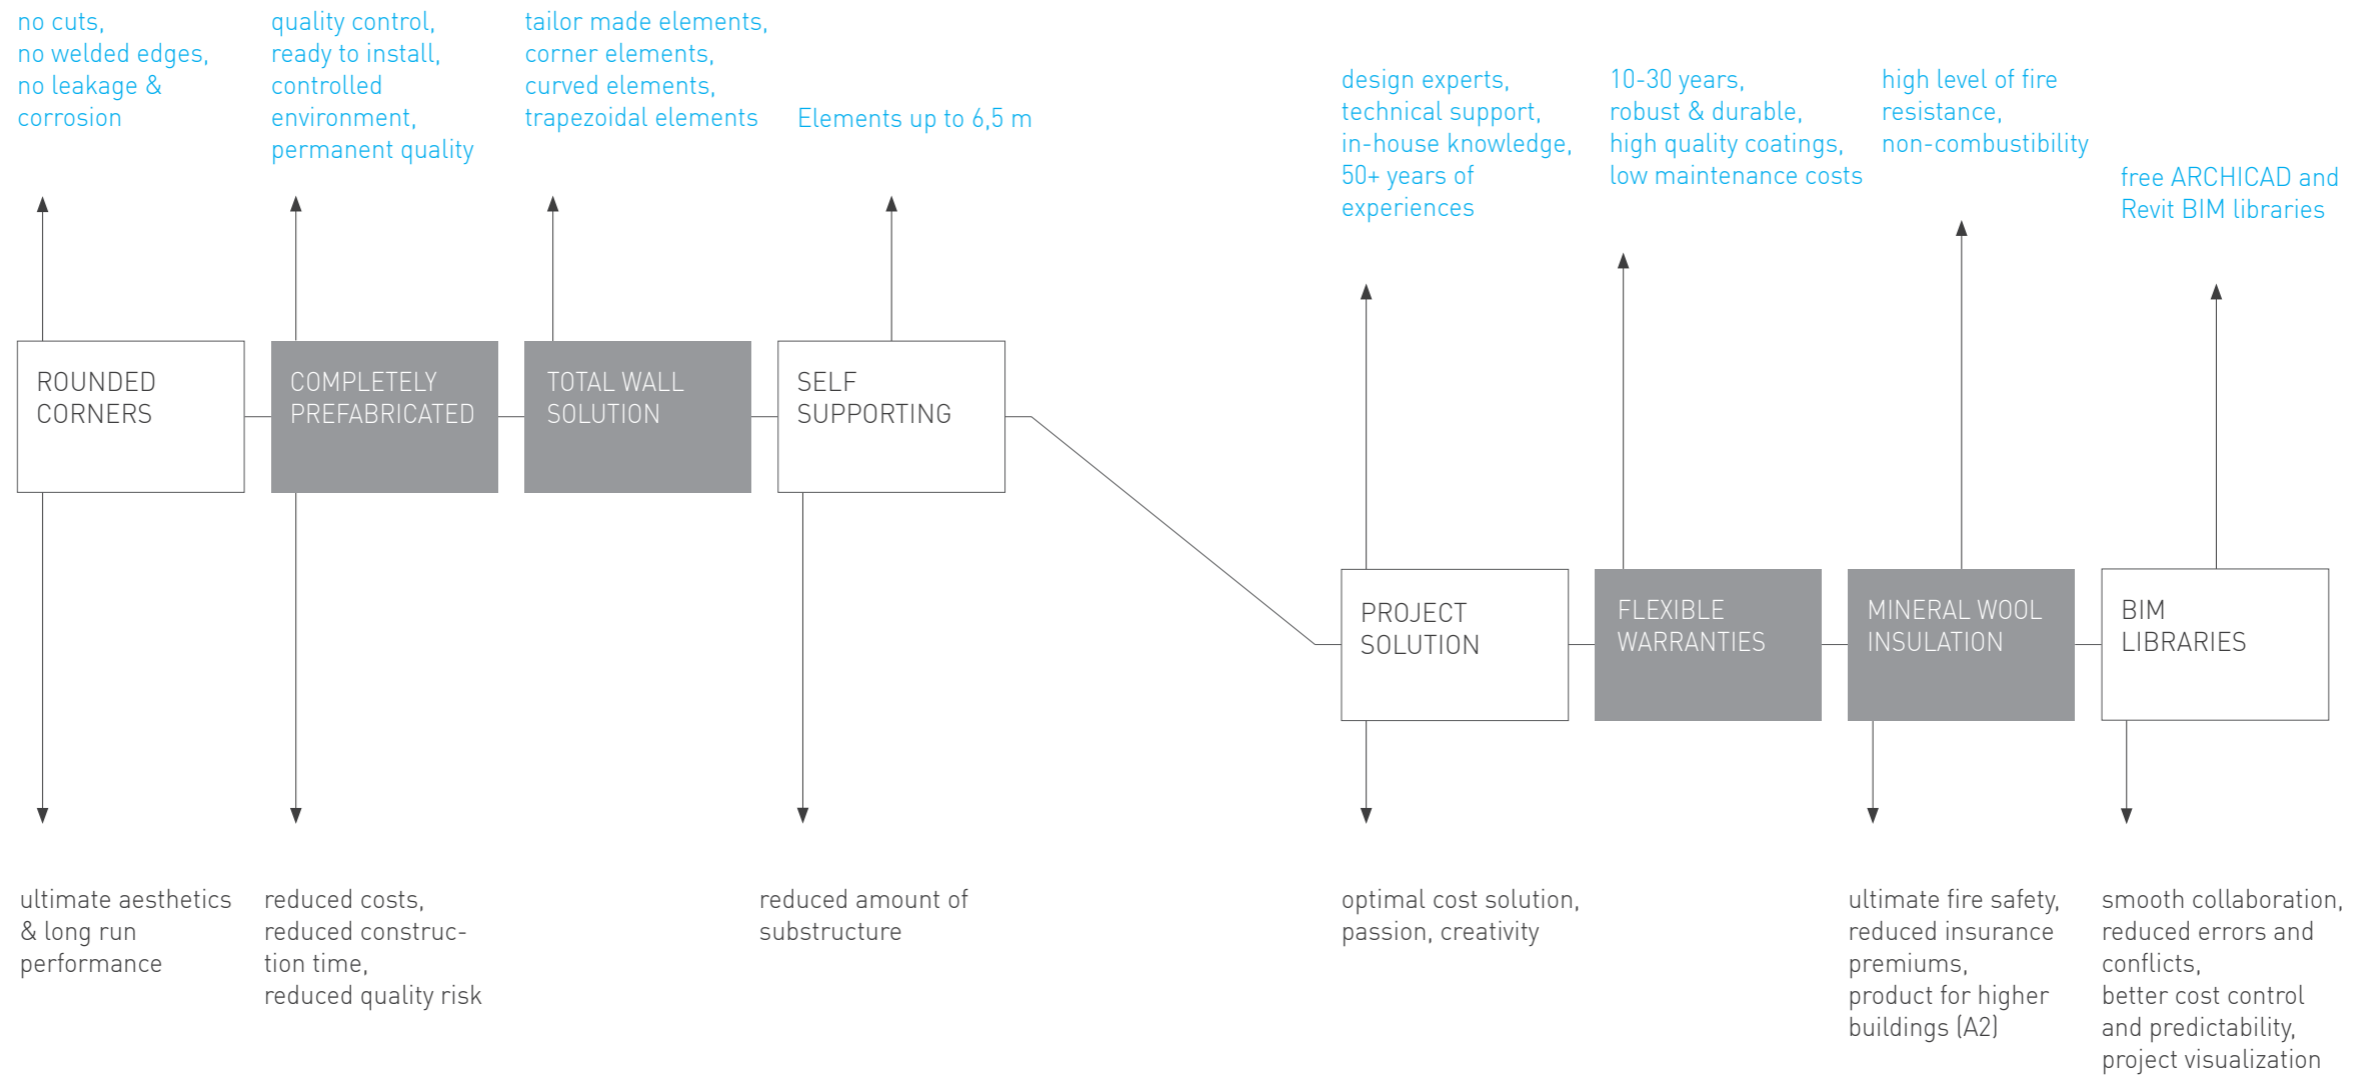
no cuts, no welded edges, no leakage & corrosion

quality control, ready to install, controlled environment, permanent quality

tailor made elements, corner elements, curved elements, trapezoidal elements

Elements up to 6,5 m

ROUNDED CORNERS

COMPLETELY PREFABRICATED

TOTAL WALL SOLUTION

SELF SUPPORTING

ultimate aesthetics & long run performance

reduced costs, reduced construction time, reduced quality risk

reduced amount of substructure

design experts, technical support, in-house knowledge, 50+ years of experiences

10-30 years, robust & durable, high quality coatings, low maintenance costs

high level of fire resistance, non-combustibility

free ARCHICAD and Revit BIM libraries

PROJECT SOLUTION

FLEXIBLE WARRANTIES

MINERAL WOOL INSULATION

BIM LIBRARIES

optimal cost solution, passion, creativity

ultimate fire safety, reduced insurance premiums, product for higher buildings (A2)

smooth collaboration, reduced errors and conflicts, better cost control and predictability, project visualization